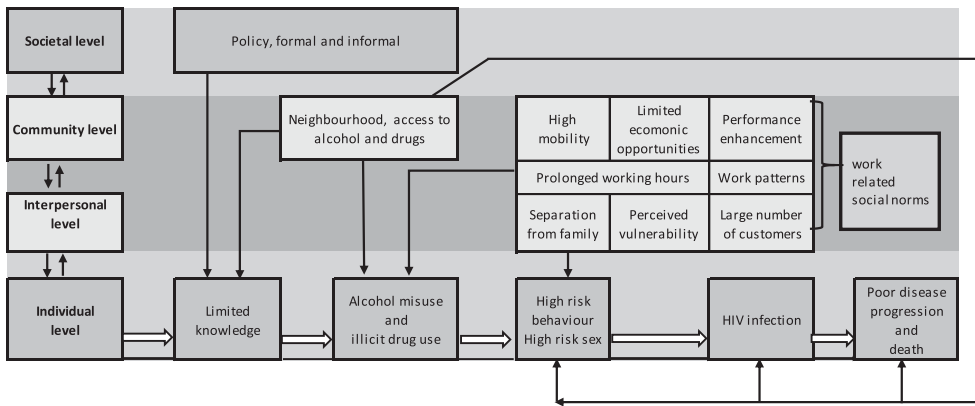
Societal level

Policy, formal and informal

Community level

Neighbourhood, access to alcohol and drugs

| High mobility | Limited ecomonic opportunities | Performance enhancement |
|---|---|---|
| Prolonged working hours | | Work patterns |
| Separation from family | Perceived vulnerability | Large number of customers |

work related social norms

Interpersonal level

Individual level

Limited knowledge

Alcohol misuse and illicit drug use

High risk behaviour High risk sex

HIV infection

Poor disease progression and death